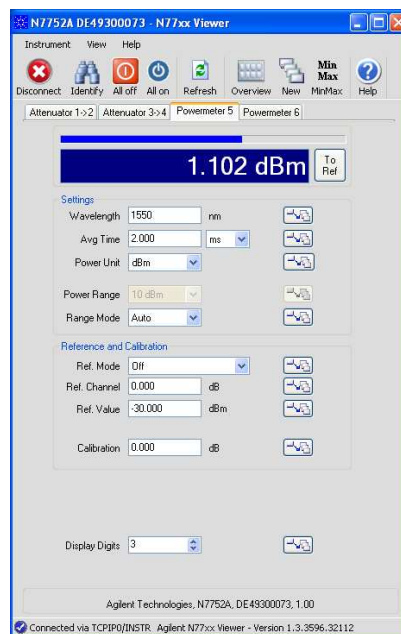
N7752A DE49300073 - N77xx Viewer

Instrument View Help

Disconnect Identify All off All on Refresh Overview New MinMax Help

Min Max

Attenuator 1->2 Attenuator 3->4 Powermeter 5 Powermeter 6

1.102 dBm

To Ref

Settings

Wavelength 1550 nm

Avg Time 2.000 ms

Power Unit dBm

Power Range 10 dBm

Range Mode Auto

Reference and Calibration

Ref. Mode Off

Ref. Channel 0.000 dB

Ref. Value -30.000 dBm

Calibration 0.000 dB

Display Digits 3

Agilent Technologies, N7752A, DE49300073, 1.00

Connected via TCPIP0/INSTR Agilent N77xx Viewer - Version 1.3.3596.32112